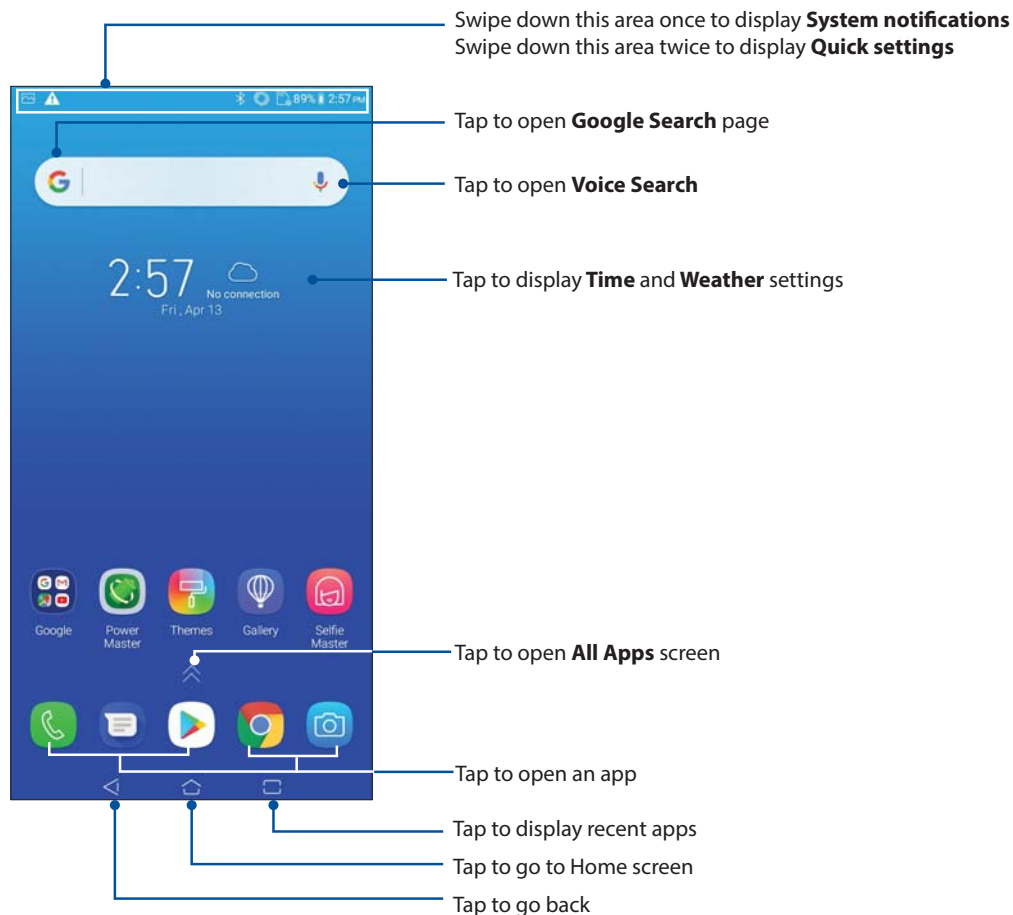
Swipe down this area once to display **System notifications**
Swipe down this area twice to display **Quick settings**

89% 2:57 PM

Tap to open **Google Search** page

G

Tap to open **Voice Search**

2:57 No connection
Fri, Apr 13

Tap to display **Time** and **Weather** settings

Google Power Master Themes Gallery Selfie Master

Tap to open **All Apps** screen

Tap to open an app

Tap to display recent apps

Tap to go to Home screen

Tap to go back